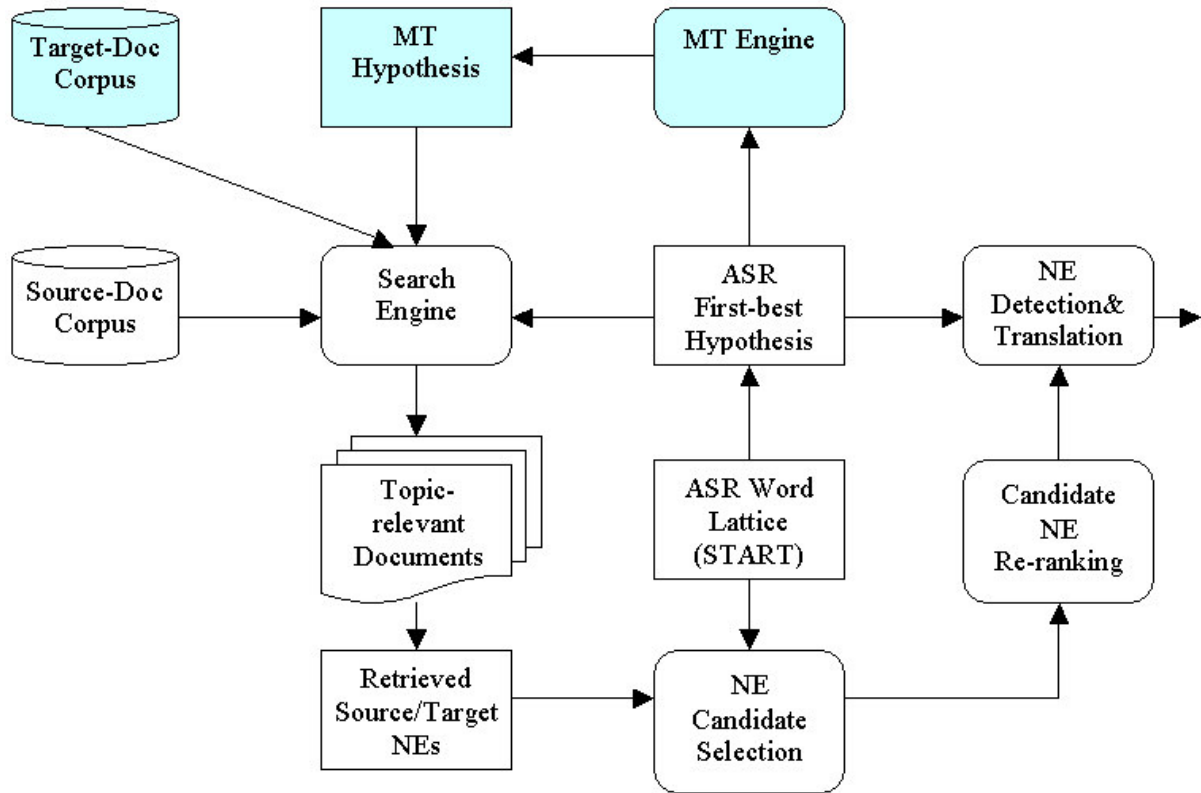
Target-Doc Corpus

MT Hypothesis

MT Engine

Source-Doc Corpus

Search Engine

ASR First-best Hypothesis

NE Detection& Translation

Topic-relevant Documents

ASR Word Lattice (START)

Candidate NE Re-ranking

Retrieved Source/Target NEs

NE Candidate Selection